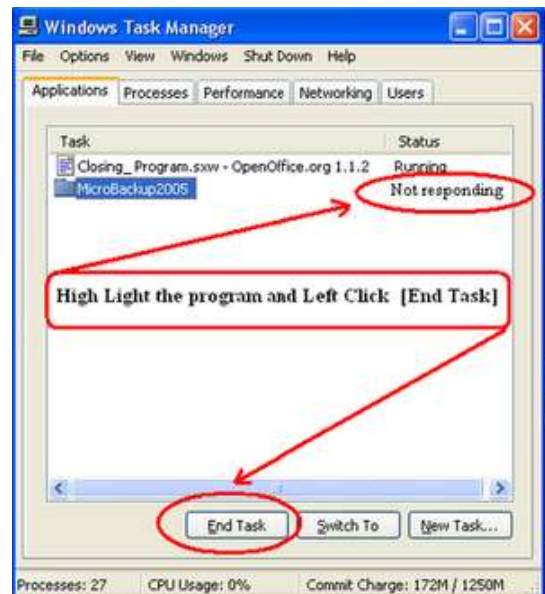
Windows Task Manager

File Options View Windows Shut Down Help

Applications Processes Performance Networking Users

| Task | Status |
|---|---|
| Closing_Program.sxw - OpenOffice.org 1.1.2 | Running |
| MicroBackup2005 | Not responding |

High Light the program and Left Click [End Task]

End Task Switch To New Task...

Processes: 27 CPU Usage: 0% Commit Charge: 172M / 1250M